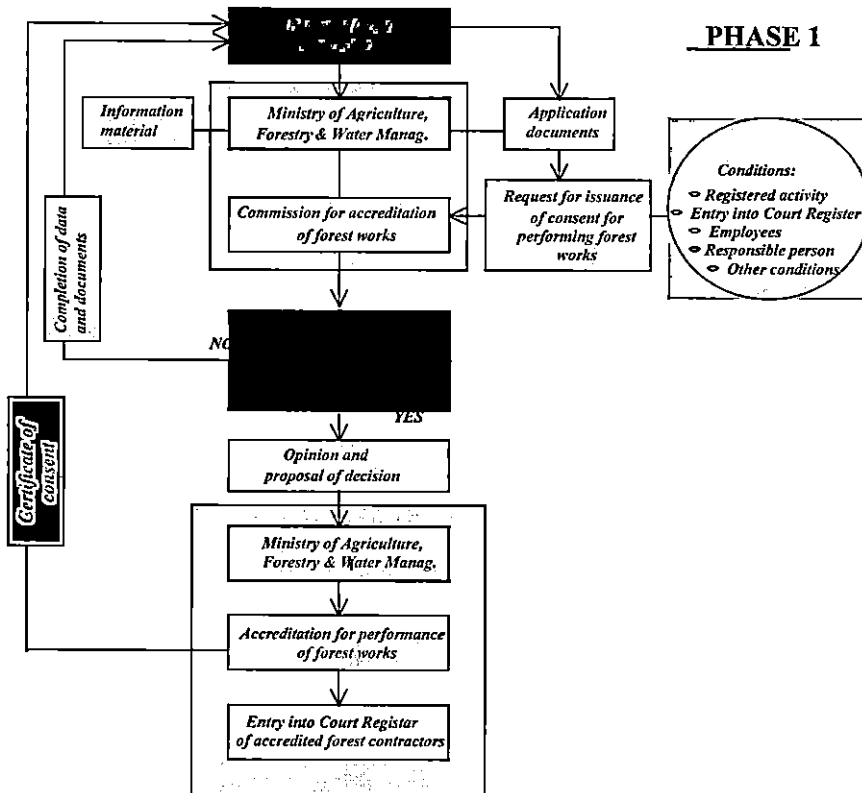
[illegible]

PHASE 1

Information material

Ministry of Agriculture, Forestry & Water Manag.

Application documents

Conditions:
Registered activity
Entry into Court Register
Employees
Responsible person
Other conditions

Request for issuance of consent for performing forest works

Commission for accreditation of forest works

Completion of data and documents

NO

YES

Certificate of consent

Opinion and proposal of decision

Ministry of Agriculture, Forestry & Water Manag.

Accreditation for performance of forest works

Entry into Court Registar of accredited forest contractors